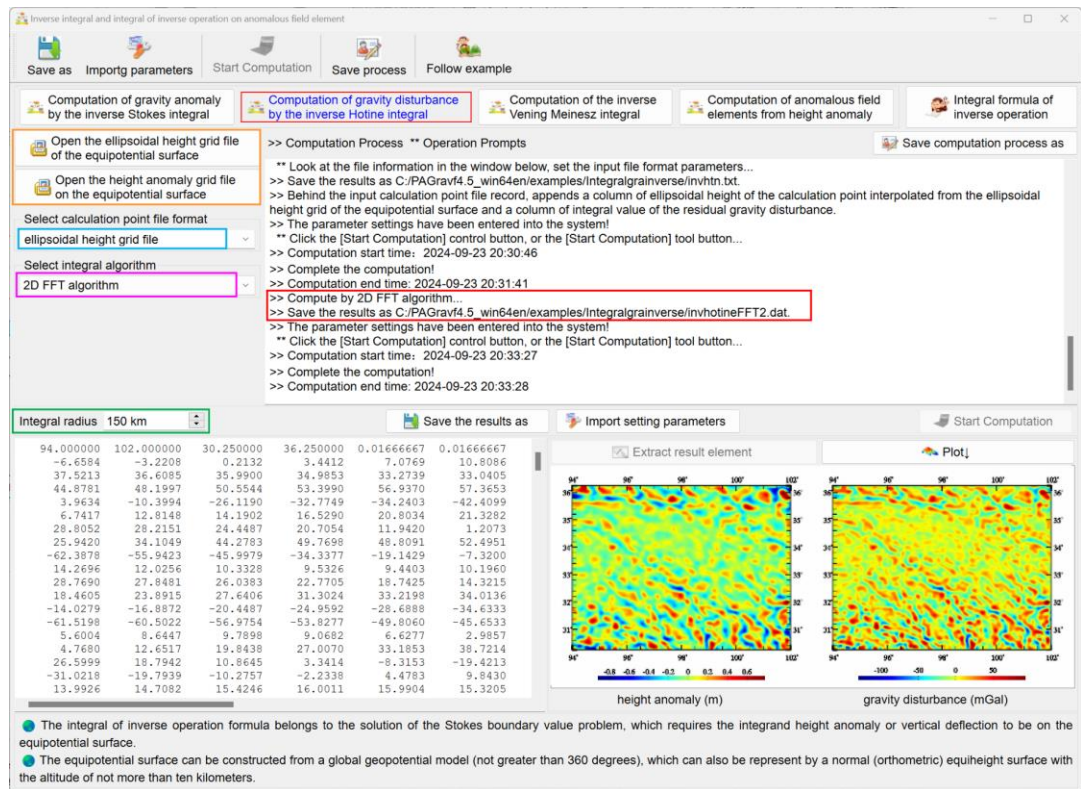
Inverse integral and integral of inverse operation on anomalous field element

Save as Importg parameters Start Computation Save process Follow example

Computation of gravity anomaly by the inverse Stokes integral
Computation of gravity disturbance by the inverse Hotine integral
Computation of the inverse Vening Meinesz integral
Computation of anomalous field elements from height anomaly
Integral formula of inverse operation

Open the ellipsoidal height grid file of the equipotential surface
Open the height anomaly grid file on the equipotential surface

Select calculation point file format
ellipsoidal height grid file

Select integral algorithm
2D FFT algorithm

>> Computation Process ** Operation Prompts
Save computation process as

** Look at the file information in the window below, set the input file format parameters...
>> Save the results as C:/PAGravf4.5_win64en/examples/Integralgrainverse/invhtn.txt.
>> Behind the input calculation point file record, appends a column of ellipsoidal height of the calculation point interpolated from the ellipsoidal height grid of the equipotential surface and a column of integral value of the residual gravity disturbance.
>> The parameter settings have been entered into the system!
** Click the [Start Computation] control button, or the [Start Computation] tool button...
>> Computation start time：2024-09-23 20:30:46
>> Complete the computation!
>> Computation end time: 2024-09-23 20:31:41
>> Compute by 2D FFT algorithm...
>> Save the results as C:/PAGravf4.5_win64en/examples/Integralgrainverse/invhotineFFT2.dat.
>> The parameter settings have been entered into the system!
** Click the [Start Computation] control button, or the [Start Computation] tool button...
>> Computation start time：2024-09-23 20:33:27
>> Complete the computation!
>> Computation end time: 2024-09-23 20:33:28

Integral radius 150 km
Save the results as
Import setting parameters
Start Computation

| 94.000000 | 102.000000 | 30.250000 | 36.250000 | 0.01666667 | 0.01666667 |
|---|---|---|---|---|---|
| -6.6584 | -3.2208 | 0.2132 | 3.4412 | 7.0769 | 10.8086 |
| 37.5213 | 36.6085 | 35.9900 | 34.9853 | 33.2739 | 33.0405 |
| 44.8781 | 48.1997 | 50.5544 | 53.3990 | 56.9370 | 57.3653 |
| 3.9634 | -10.3994 | -26.1190 | -32.7749 | -34.2403 | -42.4099 |
| 6.7417 | 12.8148 | 14.1902 | 16.5290 | 20.8034 | 21.3282 |
| 28.8052 | 28.2151 | 24.4487 | 20.7054 | 11.9420 | 1.2073 |
| 25.9420 | 34.1049 | 44.2783 | 49.7698 | 48.8091 | 52.4951 |
| -62.3878 | -55.9423 | -45.9979 | -34.3377 | -19.1429 | -7.3200 |
| 14.2696 | 12.0256 | 10.3328 | 9.5326 | 9.4403 | 10.1960 |
| 28.7690 | 27.8481 | 26.0383 | 22.7705 | 18.7425 | 14.3215 |
| 18.4605 | 23.8915 | 27.6406 | 31.3024 | 33.2198 | 34.0136 |
| -14.0279 | -16.8872 | -20.4487 | -24.9592 | -28.6888 | -34.6333 |
| -61.5198 | -60.5022 | -56.9754 | -53.8277 | -49.8060 | -45.6533 |
| 5.6004 | 8.6447 | 9.7898 | 9.0682 | 6.6277 | 2.9857 |
| 4.7680 | 12.6517 | 19.8438 | 27.0070 | 33.1853 | 38.7214 |
| 26.5999 | 18.7942 | 10.8645 | 3.3414 | -8.3153 | -19.4213 |
| -31.0218 | -19.7939 | -10.2757 | -2.2338 | 4.4783 | 9.8430 |
| 13.9926 | 14.7082 | 15.4246 | 16.0011 | 15.9904 | 15.3205 |

Extract result element
Plot↓

94° 96° 98° 100° 102°
36° 35° 34° 33° 32° 31°
-0.8 -0.6 -0.4 -0.2 0 0.2 0.4 0.6
height anomaly (m)

94° 96° 98° 100° 102°
36° 35° 34° 33° 32° 31°
-100 -50 0 50
gravity disturbance (mGal)

The integral of inverse operation formula belongs to the solution of the Stokes boundary value problem, which requires the integrand height anomaly or vertical deflection to be on the equipotential surface.
The equipotential surface can be constructed from a global geopotential model (not greater than 360 degrees), which can also be represent by a normal (orthometric) equiheight surface with the altitude of not more than ten kilometers.